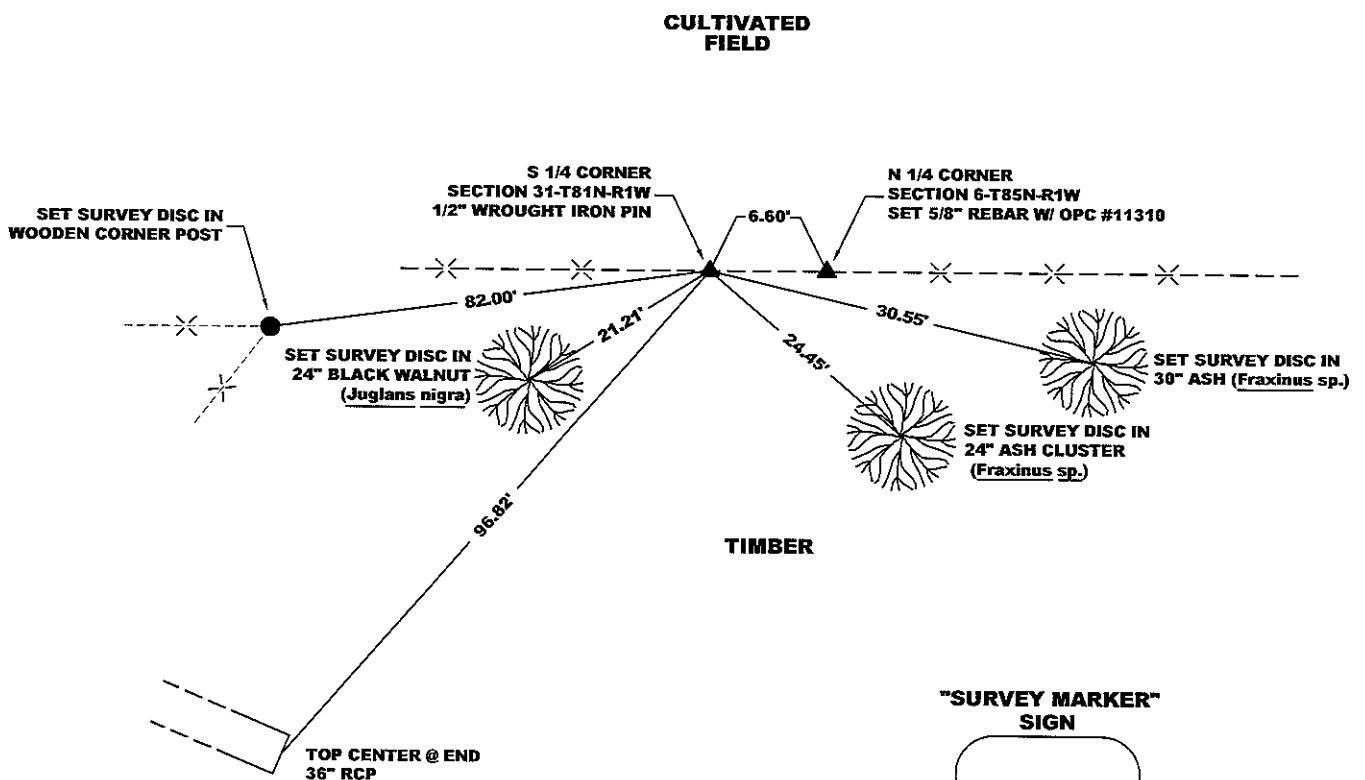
CULTIVATED FIELD

S 1/4 CORNER
SECTION 31-T81N-R1W
1/2" WROUGHT IRON PIN

N 1/4 CORNER
SECTION 6-T85N-R1W
SET 5/8" REBAR W/ OPC #11310

SET SURVEY DISC IN
WOODEN CORNER POST

6.60'

82.00'

21.21'

30.55'

24.45'

SET SURVEY DISC IN
24" BLACK WALNUT
(Juglans nigra)

SET SURVEY DISC IN
30" ASH (Fraxinus sp.)

SET SURVEY DISC IN
24" ASH CLUSTER
(Fraxinus sp.)

96.82'

TIMBER

"SURVEY MARKER"
SIGN

TOP CENTER @ END
36" RCP